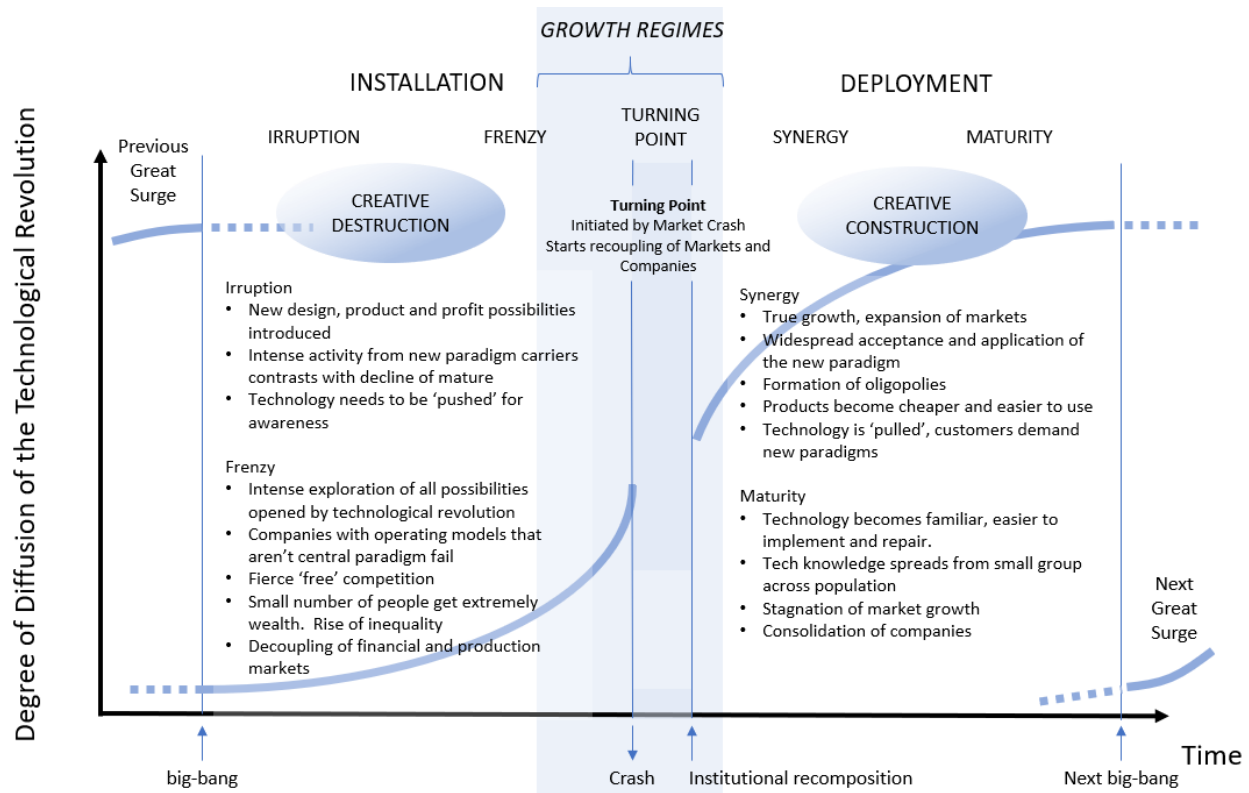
GROWTH REGIMES

INSTALLATION

DEPLOYMENT

Previous Great Surge

IRRUPTION

FRENZY

TURNING POINT

SYNERGY

MATURITY

CREATIVE DESTRUCTION

Turning Point
Initiated by Market Crash
Starts recoupling of Markets and Companies

CREATIVE CONSTRUCTION

Degree of Diffusion of the Technological Revolution

Irruption
• New design, product and profit possibilities introduced
• Intense activity from new paradigm carriers contrasts with decline of mature
• Technology needs to be 'pushed' for awareness

Frenzy
• Intense exploration of all possibilities opened by technological revolution
• Companies with operating models that aren't central paradigm fail
• Fierce 'free' competition
• Small number of people get extremely wealth. Rise of inequality
• Decoupling of financial and production markets

Synergy
• True growth, expansion of markets
• Widespread acceptance and application of the new paradigm
• Formation of oligopolies
• Products become cheaper and easier to use
• Technology is 'pulled', customers demand new paradigms

Maturity
• Technology becomes familiar, easier to implement and repair.
• Tech knowledge spreads from small group across population
• Stagnation of market growth
• Consolidation of companies

Next Great Surge

Time

big-bang

Crash

Institutional recomposition

Next big-bang